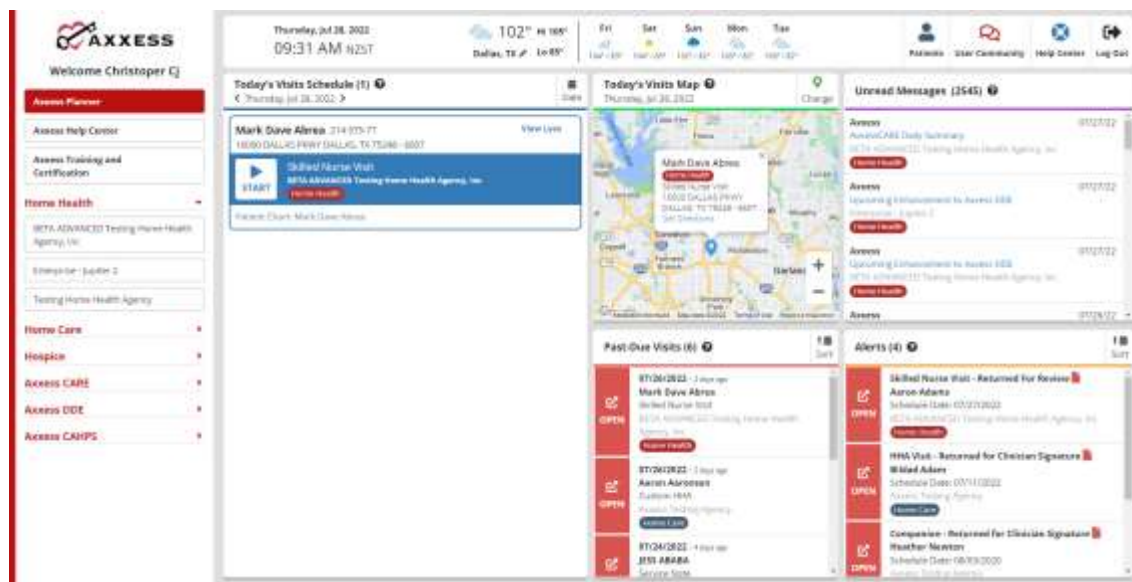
AXXESS

Welcome Christoper Cj

Axxess Planner

Axxess Help Center

Axxess Training and Certification

Home Health

BETA ADVANCED Testing Home Health Agency, Inc

Enterprise - Jupiter 2

Testing Home Health Agency

Home Care

Hospice

Axxess CARE

Axxess DDE

Axxess CAHPS

Thursday, Jul 28, 2022
09:31 AM NZST

102° Hi 105°
Dallas, TX Lo 85°

Fri Sat Sun Mon Tue

Patients User Community Help Center Log Out

Today's Visits Schedule (1)
< Thursday, Jul 28, 2022 >
Date

Mark Dave Abrea 214-373-77
18000 DALLAS PKWY DALLAS, TX 75248 - 6607
View Less

Skilled Nurse Visit
BETA ADVANCED Testing Home Health Agency, Inc
Home Health
START

Patient Chart: Mark Dave Abrea

Today's Visits Map
Thursday, Jul 28, 2022
Change

Mark Dave Abrea
Home Health
Skilled Nurse Visit
18000 DALLAS PKWY
DALLAS, TX 75248 - 6607
Get Directions

Unread Messages (2545)

Axxess 07/27/22
AxxessCARE Daily Summary
BETA ADVANCED Testing Home Health Agency, Inc
Home Health

Axxess 07/27/22
Upcoming Enhancement to Axxess DDE
Enterprise - Jupiter 2
Home Health

Axxess 07/27/22
Upcoming Enhancement to Axxess DDE
BETA ADVANCED Testing Home Health Agency, Inc
Home Health

Axxess 07/26/22

Past-Due Visits (6)
Sort

OPEN
07/26/2022 - 2 days ago
Mark Dave Abrea
Skilled Nurse Visit
BETA ADVANCED Testing Home Health Agency, Inc
Home Health

OPEN
07/26/2022 - 2 days ago
Aaron Aaronson
Custom HHA
Axxess Testing Agency
Home Care

07/24/2022 - 4 days ago
JESS ABABA
Service Note

Alerts (4)
Sort

OPEN
Skilled Nurse Visit - Returned for Review
Aaron Adams
Schedule Date: 07/27/2022
BETA ADVANCED Testing Home Health Agency, Inc
Home Health

OPEN
HHA Visit - Returned for Clinician Signature
Bildad Adam
Schedule Date: 07/11/2022
Axxess Testing Agency
Home Care

OPEN
Companion - Returned for Clinician Signature
Heather Newton
Schedule Date: 08/03/2020
Axxess Testing Agency